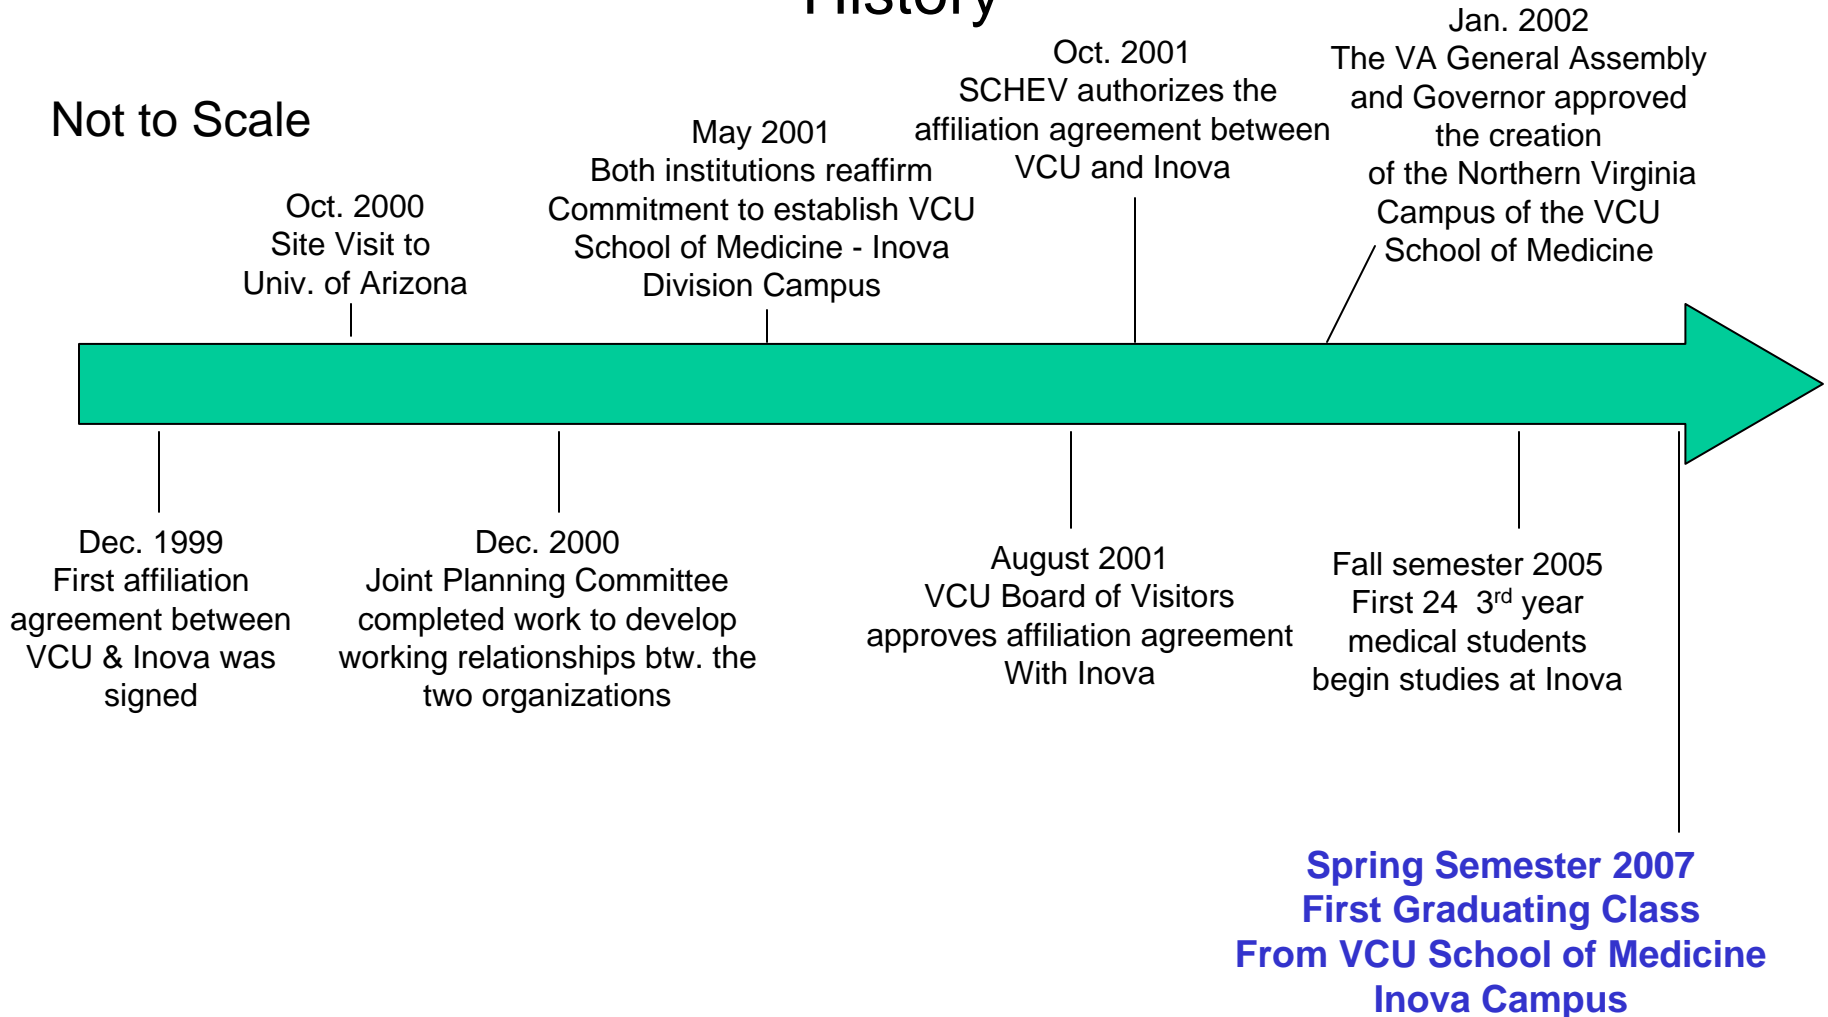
History

Not to Scale

Oct. 2000
Site Visit to
Univ. of Arizona

May 2001
Both institutions reaffirm
Commitment to establish VCU
School of Medicine - Inova
Division Campus

Oct. 2001
SCHEV authorizes the
affiliation agreement between
VCU and Inova

Jan. 2002
The VA General Assembly
and Governor approved
the creation
of the Northern Virginia
Campus of the VCU
School of Medicine

Dec. 1999
First affiliation
agreement between
VCU & Inova was
signed

Dec. 2000
Joint Planning Committee
completed work to develop
working relationships btw. the
two organizations

August 2001
VCU Board of Visitors
approves affiliation agreement
With Inova

Fall semester 2005
First 24 3$^{rd}$ year
medical students
begin studies at Inova

Spring Semester 2007
First Graduating Class
From VCU School of Medicine
Inova Campus